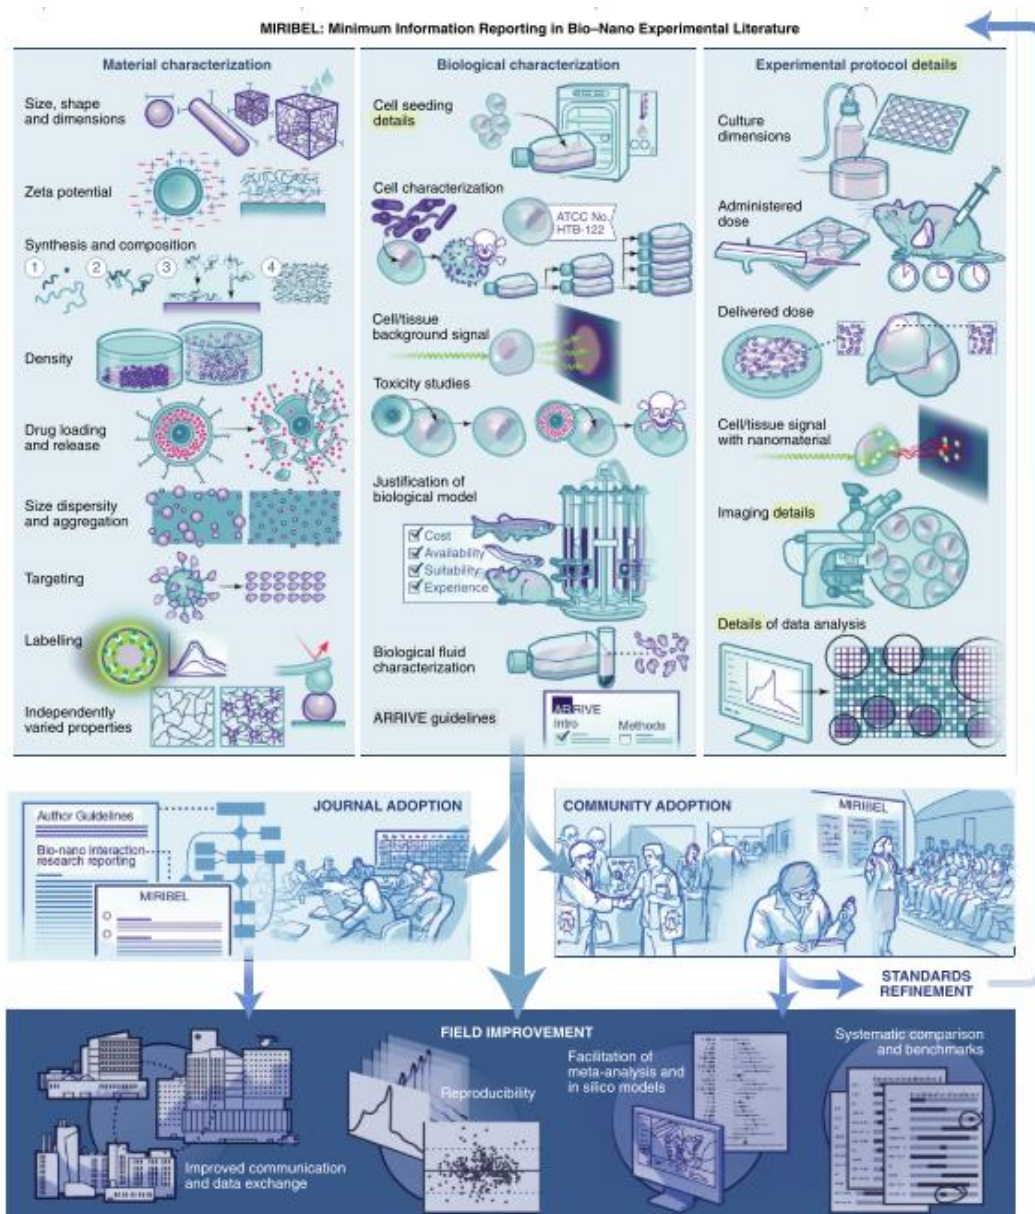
MIRIBEL: Minimum Information Reporting in Bio–Nano Experimental Literature

Material characterization

Size, shape and dimensions

Zeta potential

Synthesis and composition

1 2 3 4

Density

Drug loading and release

Size dispersity and aggregation

Targeting

Labelling

Independently varied properties

Biological characterization

Cell seeding details

$CO_2$

Cell characterization

ATCC No. HTB-122

Cell/tissue background signal

Toxicity studies

Justification of biological model

Cost
Availability
Suitability
Experience

Biological fluid characterization

ARRIVE guidelines

ARRIVE
Intro
Methods

Experimental protocol details

Culture dimensions

Administered dose

Delivered dose

Cell/tissue signal with nanomaterial

Imaging details

Details of data analysis

JOURNAL ADOPTION

Author Guidelines

Bio-nano interaction research reporting

MIRIBEL

COMMUNITY ADOPTION

MIRIBEL

STANDARDS REFINEMENT

FIELD IMPROVEMENT

Improved communication and data exchange

Reproducibility

Facilitation of meta-analysis and in silico models

Systematic comparison and benchmarks